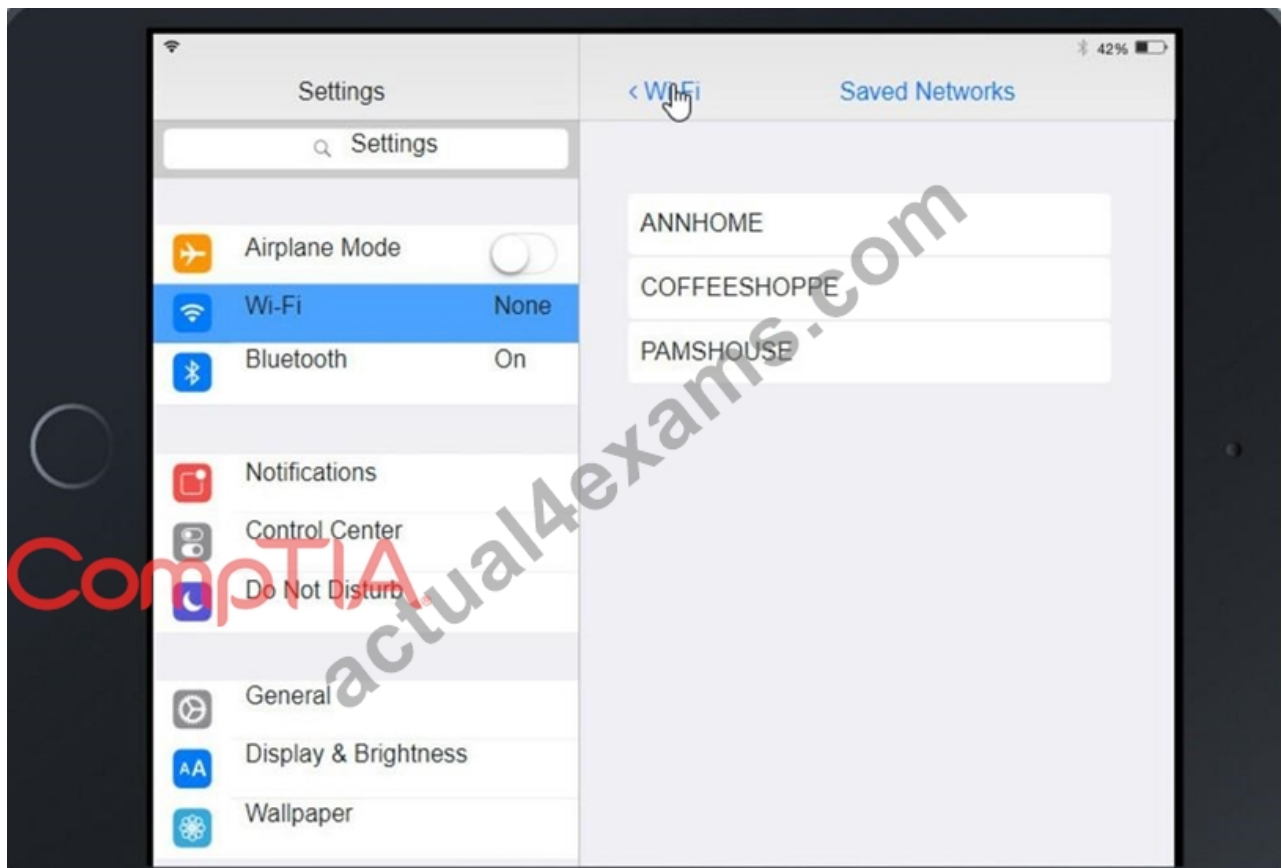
42%

Settings

Settings

Airplane Mode

Wi-Fi None

Bluetooth On

Notifications

Control Center

Do Not Disturb

General

Display & Brightness

Wallpaper

‹ WiFi Saved Networks

ANNHOME

COFFEESHOPPE

PAMSHOUSE

actual4exams.com

CompTIA